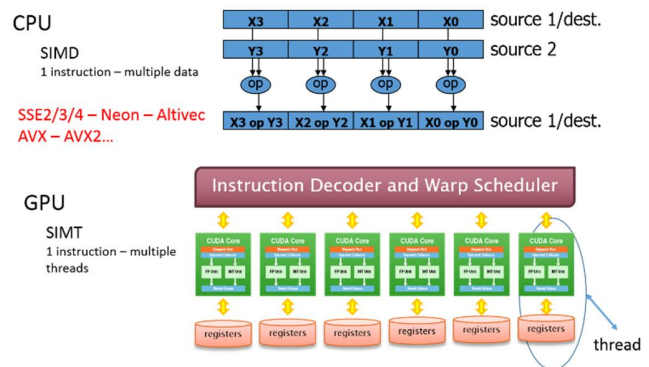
CPU

SIMD
1 instruction – multiple data

SSE2/3/4 – Neon – Altivec
AVX – AVX2...

| X3 | X2 | X1 | X0 |
|---|---|---|---|

source 1/dest.

| Y3 | Y2 | Y1 | Y0 |
|---|---|---|---|

source 2

op op op op

| X3 op Y3 | X2 op Y2 | X1 op Y1 | X0 op Y0 |
|---|---|---|---|

source 1/dest.

GPU

SIMT
1 instruction – multiple threads

Instruction Decoder and Warp Scheduler

CUDA Core
CUDA Core
CUDA Core
CUDA Core
CUDA Core
CUDA Core

registers
registers
registers
registers
registers
registers

thread